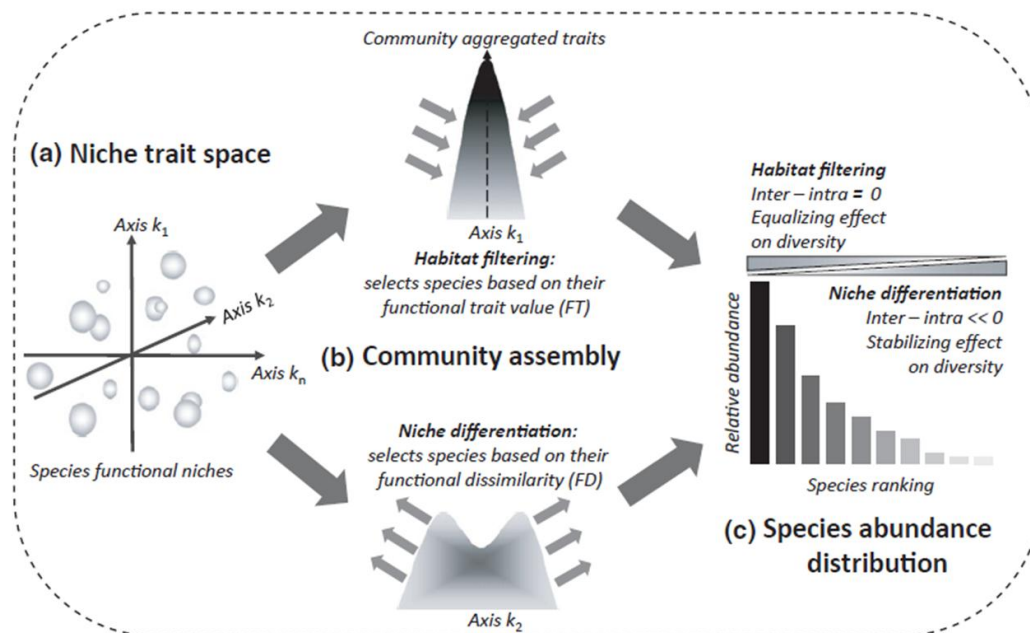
Community aggregated traits

(a) Niche trait space

Axis $k_1$

Axis $k_2$

Axis $k_n$

Species functional niches

Axis $k_1$

**Habitat filtering:**
selects species based on their functional trait value (FT)

(b) Community assembly

**Niche differentiation:**
selects species based on their functional dissimilarity (FD)

Axis $k_2$

**Habitat filtering**
Inter – intra = 0
Equalizing effect on diversity

**Niche differentiation**
Inter – intra << 0
Stabilizing effect on diversity

Relative abundance

Species ranking

(c) Species abundance distribution